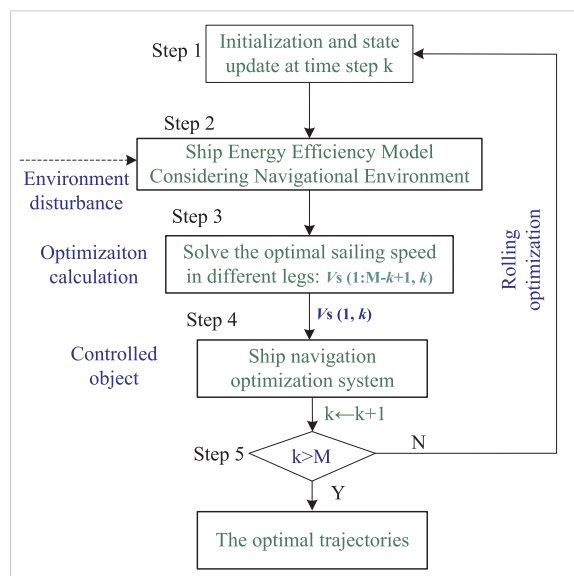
Step 1
Initialization and state update at time step k

Step 2
Ship Energy Efficiency Model Considering Navigational Environment

Environment disturbance

Step 3
Optimizaiton calculation
Solve the optimal sailing speed in different legs: $V_s$ (1:M-$k$+1, $k$)

$V_s$ (1, $k$)

Step 4
Controlled object
Ship navigation optimization system

k←k+1

Step 5
k>M
N
Y

Rolling optimization

The optimal trajectories